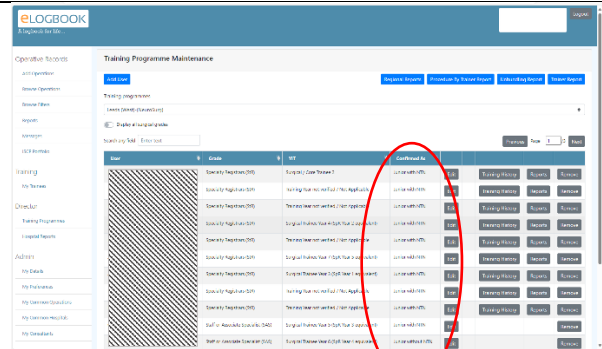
eLOGBOOK
A logbook for life...

Logout

Operative Records
Add Operation
Browse Operations
Browse Filters
Reports
Manager
OCR Reviews

Training
My Trainees

Director
Training Programmes
Hospital Reports

Admin
My Details
My Preferences
My Common Operations
My Common Hospitals
My Consultants

Training Programme Maintenance

Add User
Regional Reports
Procedure By Trainee Report
Unidentified Report
Trainee Report

Training programme
Leeds (West) (Surveillance)

Display all assigned roles

Search by Text: Enter text

Previous Page 1 Next

| User | Grade | WT | Confirmed As | | | | |
|---|---|---|---|---|---|---|---|
| | Specialty Registrar (StR) | Surgical Core Trainee 3 | current with WTs | Edit | Training History | Reports | Remove |
| | Specialty Registrar (StR) | Training Number Verified / Not Applicable | current with WTs | Edit | Training History | Reports | Remove |
| | Specialty Registrar (StR) | Training Number Verified / Not Applicable | current with WTs | Edit | Training History | Reports | Remove |
| | Specialty Registrar (StR) | Surgical Trainee Year 4 (StR Year 4 equivalent) | current with WTs | Edit | Training History | Reports | Remove |
| | Specialty Registrar (StR) | Training Number Verified / Not Applicable | current with WTs | Edit | Training History | Reports | Remove |
| | Specialty Registrar (StR) | Surgical Trainee Year 5 (StR Year 5 equivalent) | current with WTs | Edit | Training History | Reports | Remove |
| | Specialty Registrar (StR) | Surgical Trainee Year 6 (StR Year 6 equivalent) | current with WTs | Edit | Training History | Reports | Remove |
| | Specialty Registrar (StR) | Training Number Verified / Not Applicable | current with WTs | Edit | Training History | Reports | Remove |
| | Specialty Registrar (StR) | Surgical Trainee Year 3 (StR Year 3 equivalent) | current with WTs | Edit | Training History | Reports | Remove |
| | Staff or Associate Specialist (SAS) | Surgical Trainee Year 5 (StR Year 5 equivalent) | current with WTs | Edit | | | Remove |
| | Staff or Associate Specialist (SAS) | Surgical Trainee Year 6 (StR Year 6 equivalent) | current without WTs | Edit | | | Remove |